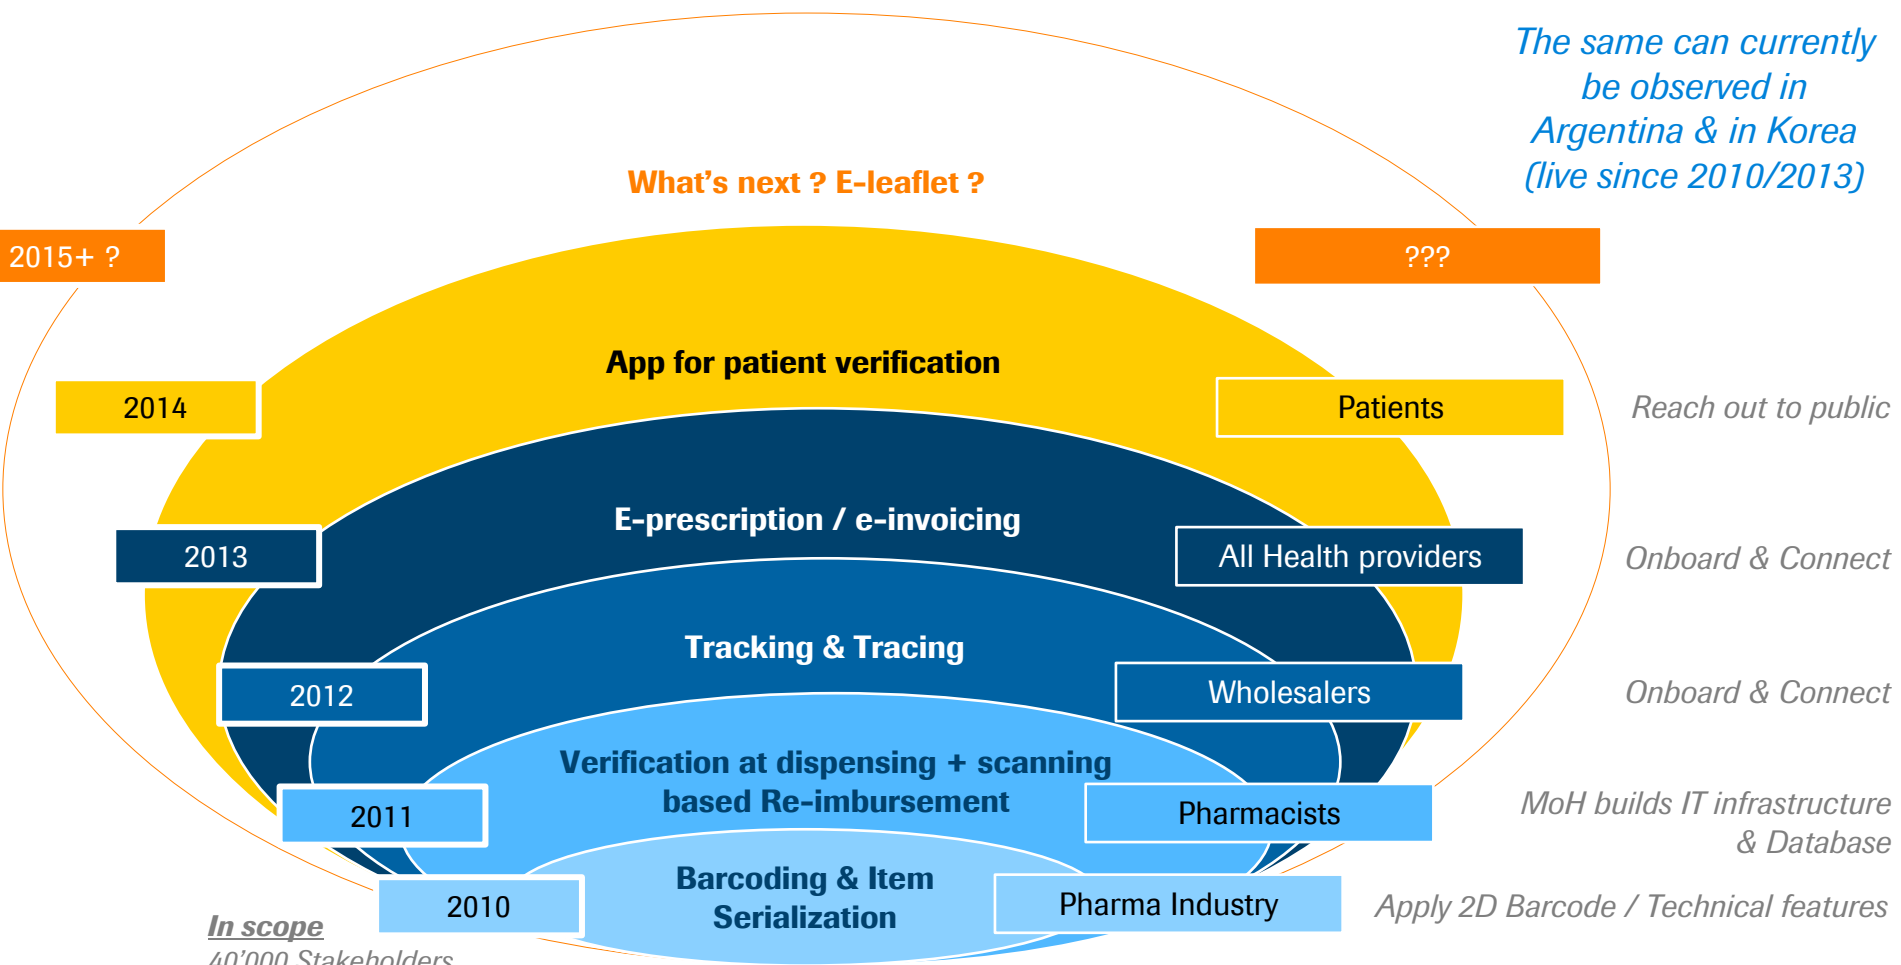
The same can currently be observed in Argentina & in Korea (live since 2010/2013)

What's next ? E-leaflet ?

2015+ ?

???

App for patient verification

2014

Patients

Reach out to public

E-prescription / e-invoicing

2013

All Health providers

Onboard & Connect

Tracking & Tracing

2012

Wholesalers

Onboard & Connect

Verification at dispensing + scanning based Re-imbursement

2011

Pharmacists

MoH builds IT infrastructure & Database

Barcoding & Item Serialization

2010

Pharma Industry

Apply 2D Barcode / Technical features

In scope

40'000 Stakeholders